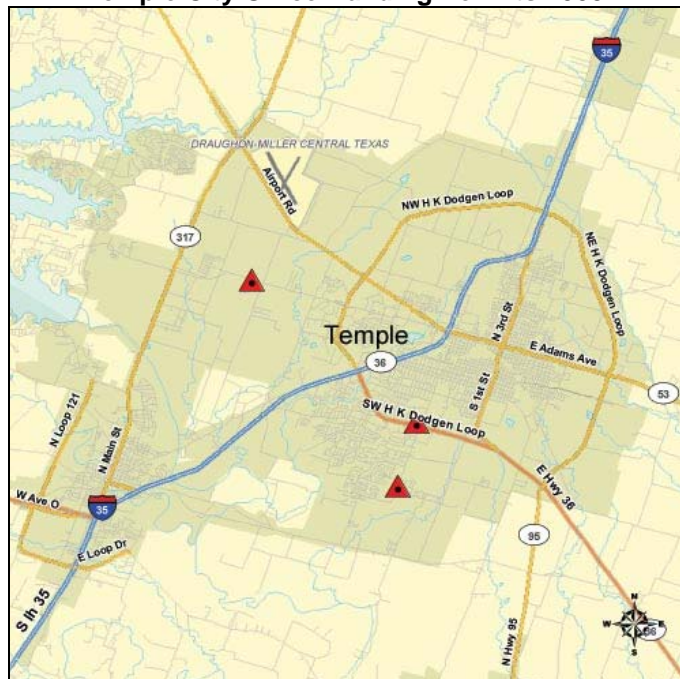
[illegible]

35

DRAUGHON-MILLER CENTRAL TEXAS

Airport Rd

NW H K Dodgen Loop

NE H K Dodgen Loop

317

Temple

N 3rd St

E Adams Ave

36

53

N Loop 121

N Main St

S 1st St

SW H K Dodgen Loop

W Ave O

35

E Hwy 36

E Loop Dr

95

S Ih 35

N Hwy 95

N

W

E

S

36